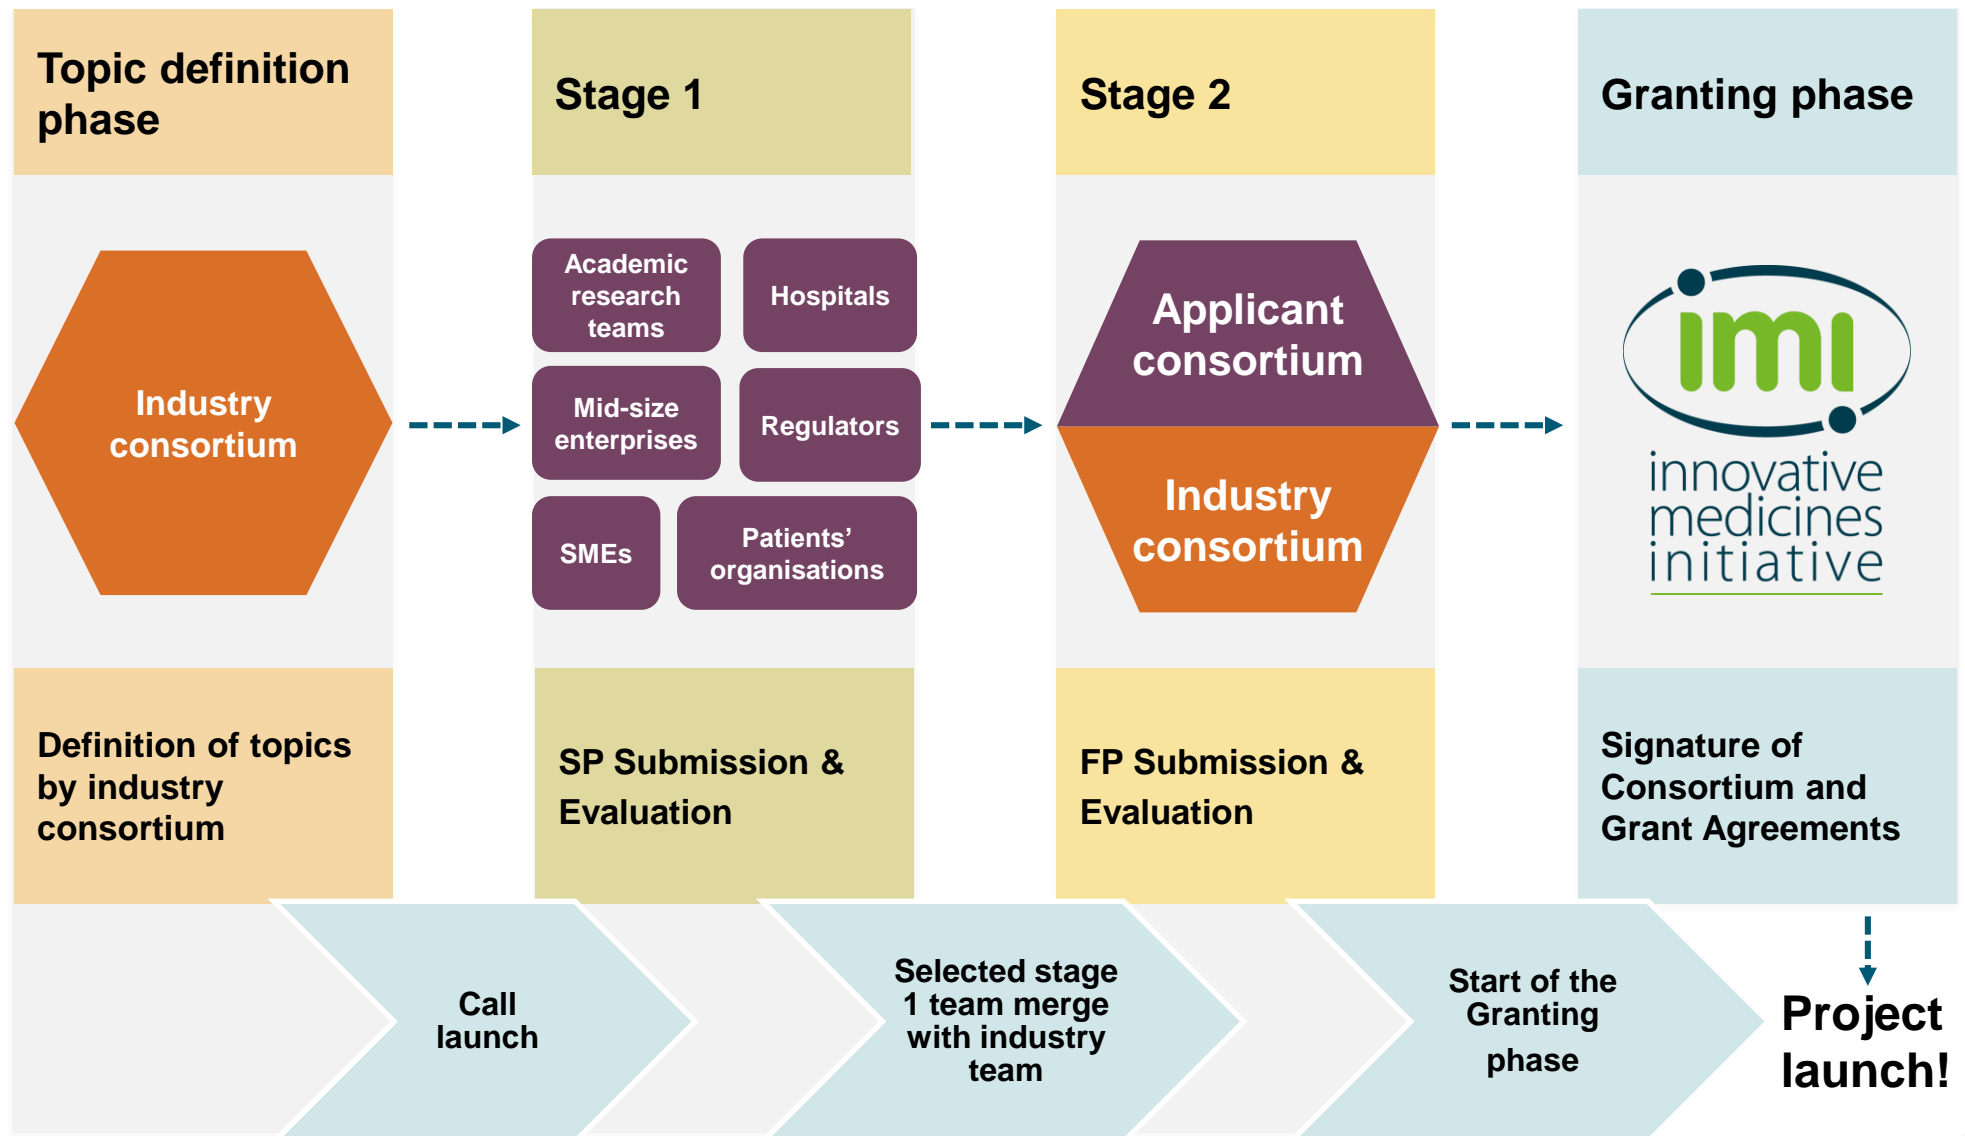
Topic definition phase

Industry consortium

Definition of topics by industry consortium

Stage 1

Academic research teams

Hospitals

Mid-size enterprises

Regulators

SMEs

Patients' organisations

SP Submission & Evaluation

Stage 2

Applicant consortium

Industry consortium

FP Submission & Evaluation

Granting phase

imi

innovative medicines initiative

Signature of Consortium and Grant Agreements

Call launch

Selected stage 1 team merge with industry team

Start of the Granting phase

Project launch!